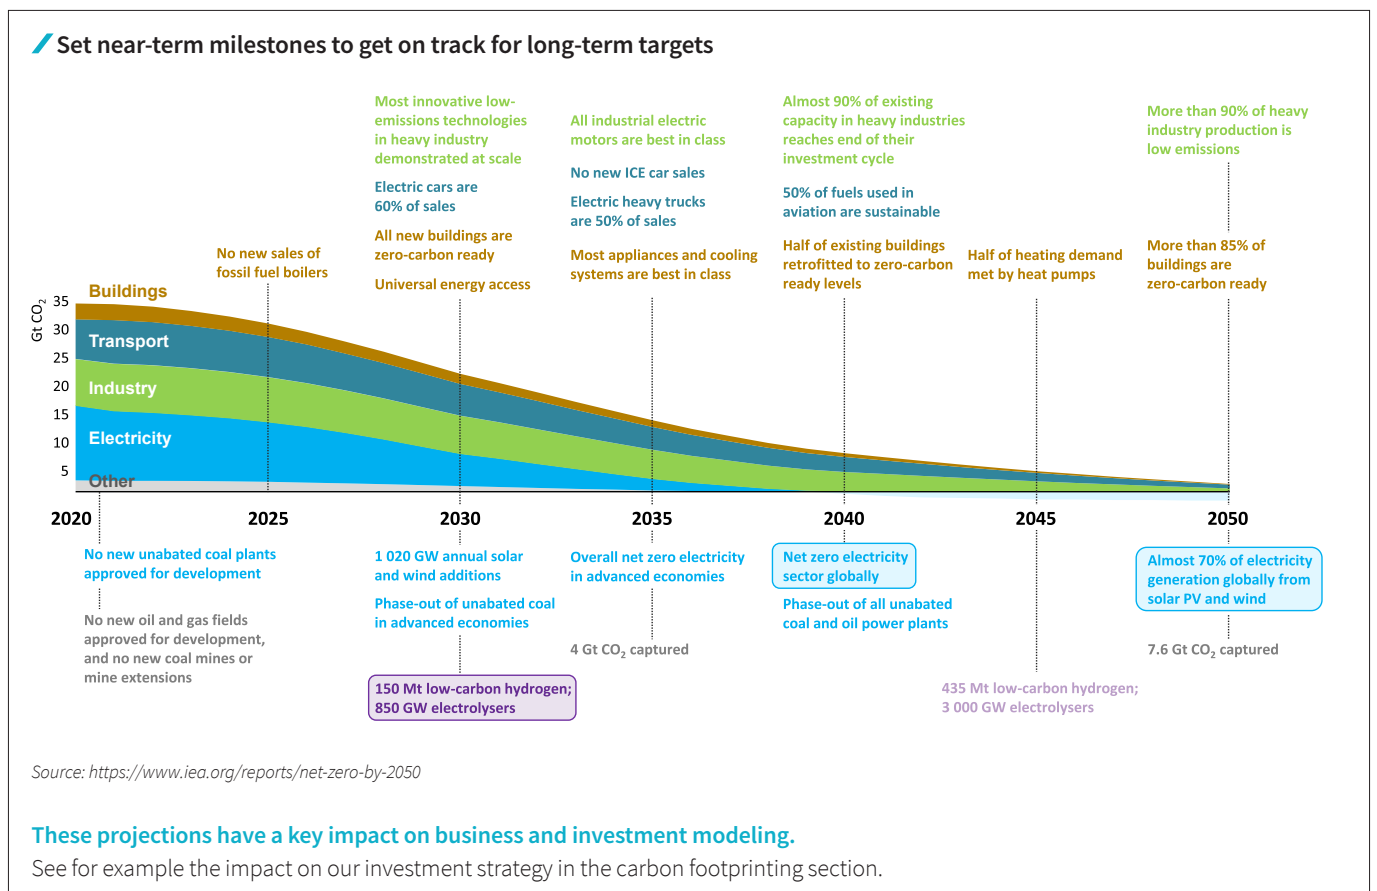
Set near-term milestones to get on track for long-term targets

No new sales of fossil fuel boilers

Most innovative low-emissions technologies in heavy industry demonstrated at scale

Electric cars are 60% of sales

All new buildings are zero-carbon ready

Universal energy access

All industrial electric motors are best in class

No new ICE car sales

Electric heavy trucks are 50% of sales

Most appliances and cooling systems are best in class

Almost 90% of existing capacity in heavy industries reaches end of their investment cycle

50% of fuels used in aviation are sustainable

Half of existing buildings retrofitted to zero-carbon ready levels

Half of heating demand met by heat pumps

More than 90% of heavy industry production is low emissions

More than 85% of buildings are zero-carbon ready

Gt $CO_2$

35
30
25
20
15
10
5

Buildings
Transport
Industry
Electricity
Other

2020
2025
2030
2035
2040
2045
2050

No new unabated coal plants approved for development

No new oil and gas fields approved for development, and no new coal mines or mine extensions

1 020 GW annual solar and wind additions

Phase-out of unabated coal in advanced economies

150 Mt low-carbon hydrogen; 850 GW electrolysers

Overall net zero electricity in advanced economies

4 Gt $CO_2$ captured

Net zero electricity sector globally

Phase-out of all unabated coal and oil power plants

435 Mt low-carbon hydrogen; 3 000 GW electrolysers

Almost 70% of electricity generation globally from solar PV and wind

7.6 Gt $CO_2$ captured

Source: https://www.iea.org/reports/net-zero-by-2050

These projections have a key impact on business and investment modeling.

See for example the impact on our investment strategy in the carbon footprinting section.